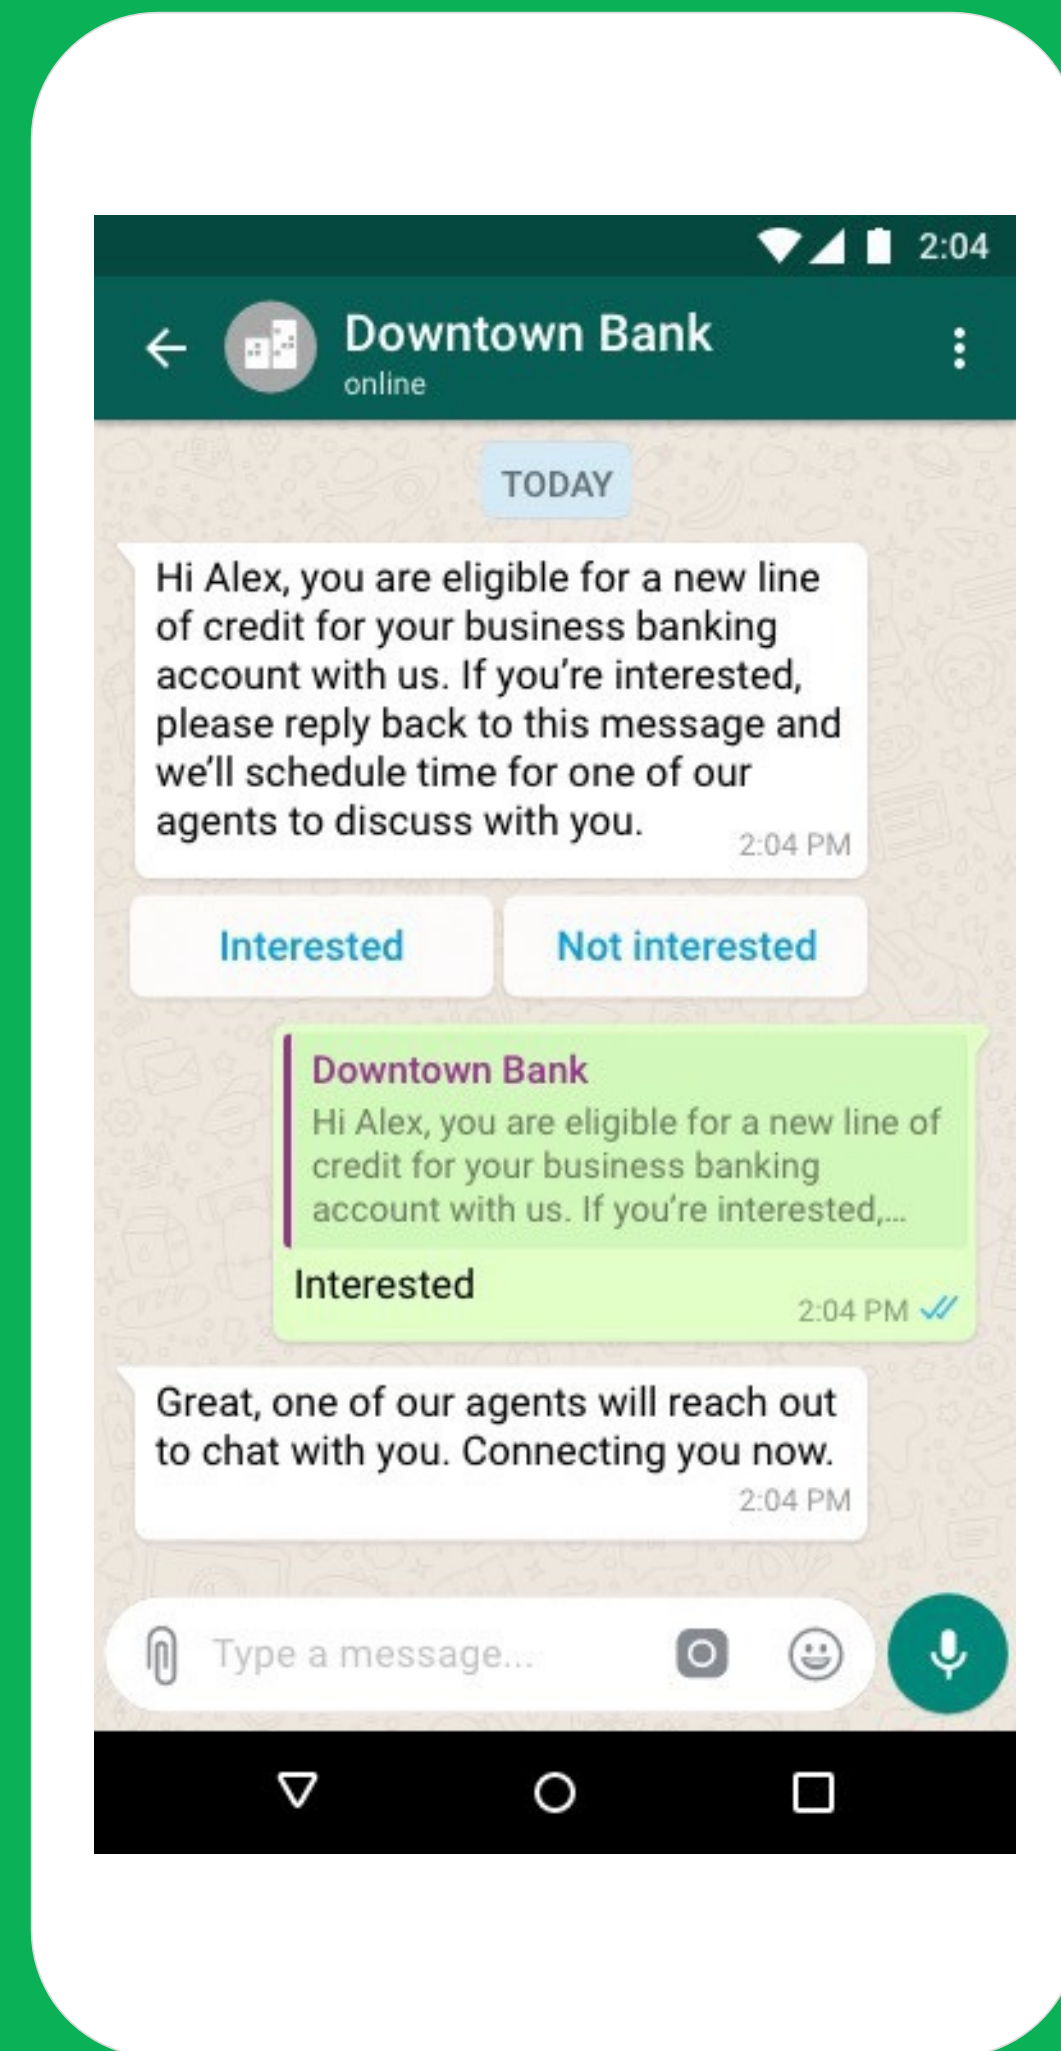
2:04

Downtown Bank
online

TODAY

Hi Alex, you are eligible for a new line of credit for your business banking account with us. If you're interested, please reply back to this message and we'll schedule time for one of our agents to discuss with you. 2:04 PM

Interested

Not interested

Downtown Bank
Hi Alex, you are eligible for a new line of credit for your business banking account with us. If you're interested,...

Interested 2:04 PM

Great, one of our agents will reach out to chat with you. Connecting you now. 2:04 PM

Type a message...